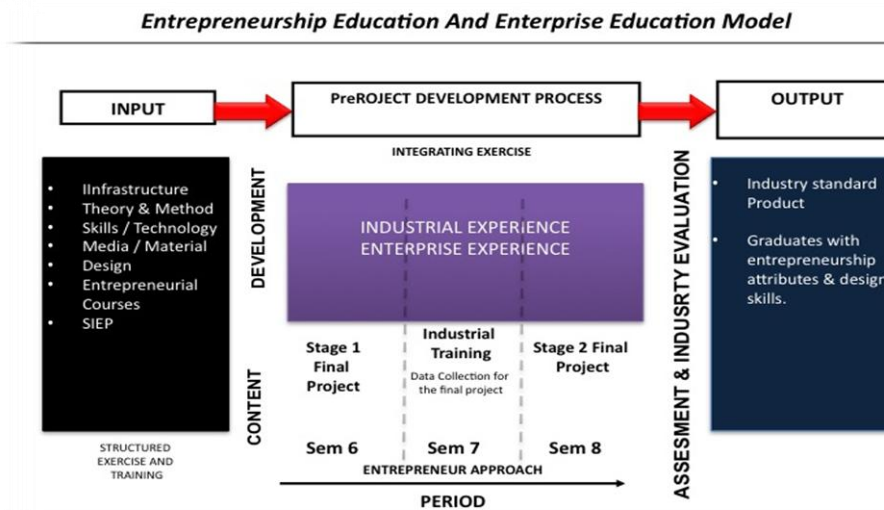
Entrepreneurship Education And Enterprise Education Model

INPUT

PreROJECT DEVELOPMENT PROCESS

OUTPUT

INTEGRATING EXERCISE

- IInfrastructure
- Theory & Method
- Skills / Technology
- Media / Material
- Design
- Entrepreneurial Courses
- SIEP

STRUCTURED EXERCISE AND TRAINING

DEVELOPMENT

INDUSTRIAL EXPERIENCE
ENTERPRISE EXPERIENCE

CONTENT

Stage 1 Final Project

Industrial Training
Data Collection for the final project

Stage 2 Final Project

Sem 6

Sem 7

Sem 8

ENTREPRENEUR APPROACH

PERIOD

ASSESMENT & INDUSRTY EVALUATION

- Industry standard Product
- Graduates with entrepreneurship attributes & design skills.